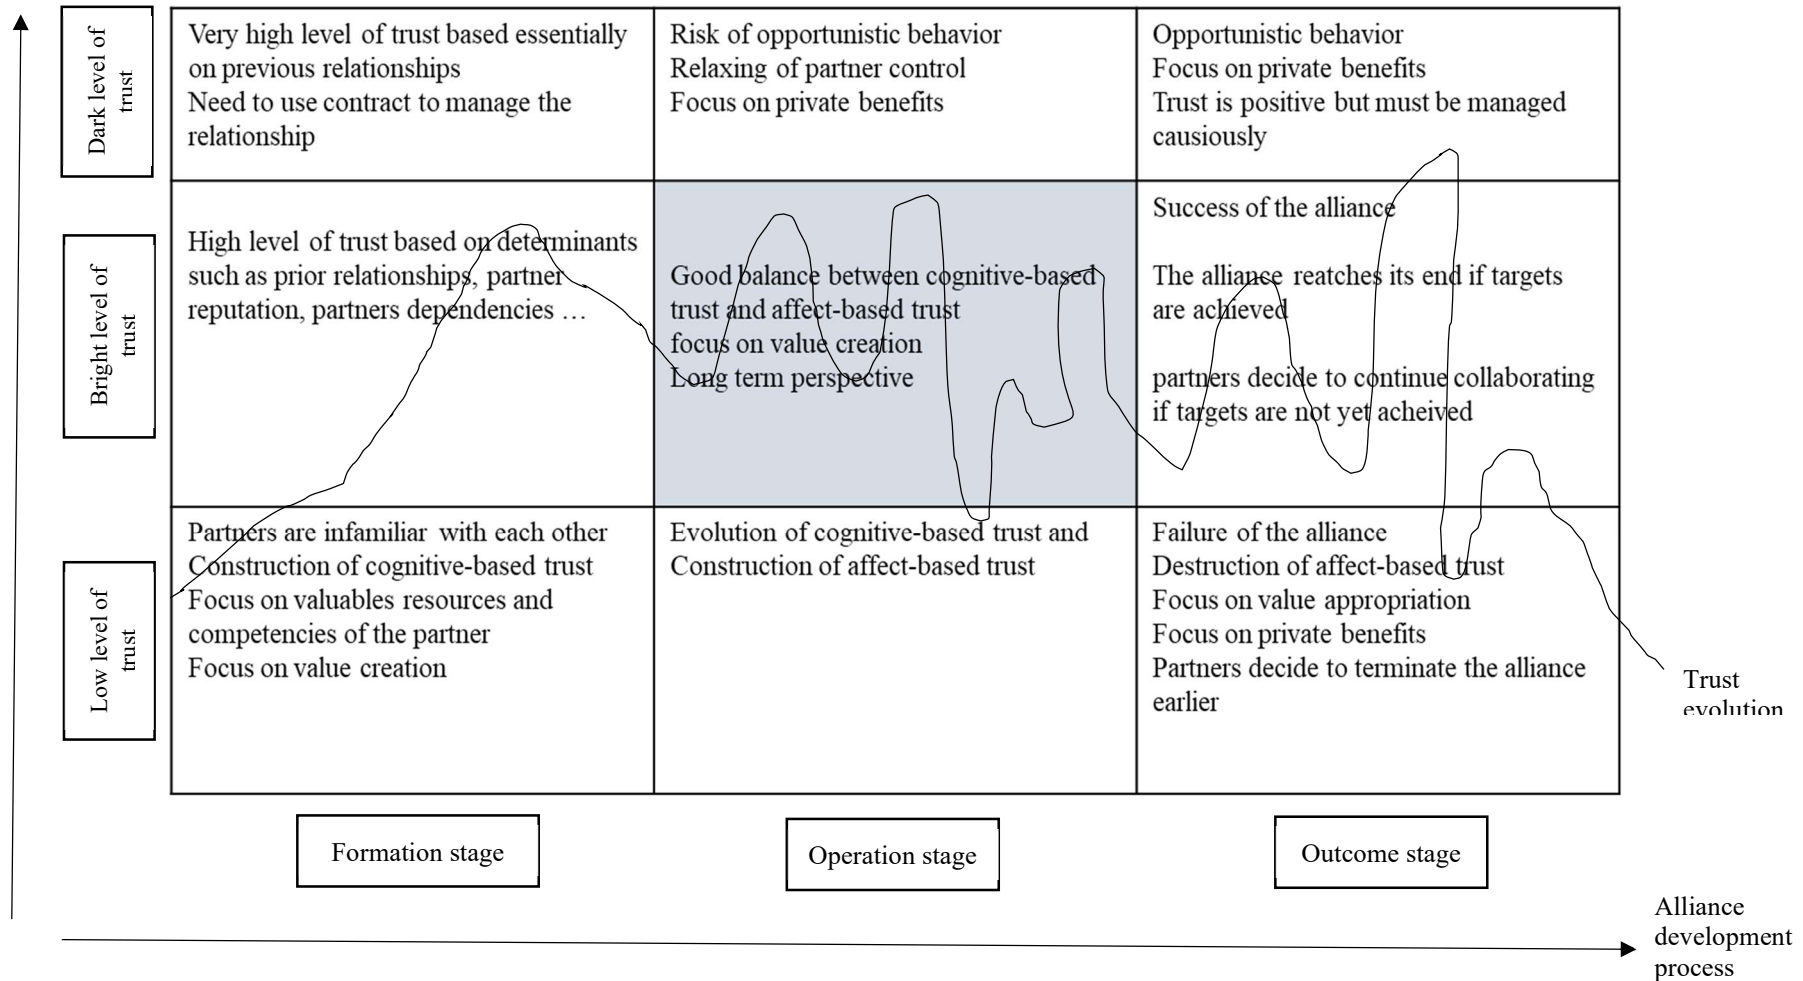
| | | | |
|---|---|---|---|
| Dark level of trust | Very high level of trust based essentially on previous relationships Need to use contract to manage the relationship | Risk of opportunistic behavior Relaxing of partner control Focus on private benefits | Opportunistic behavior Focus on private benefits Trust is positive but must be managed causiously |
| Bright level of trust | High level of trust based on determinants such as prior relationships, partner reputation, partners dependencies … | Good balance between cognitive-based trust and affect-based trust focus on value creation Long term perspective | Success of the alliance<br><br>The alliance reatches its end if targets are achieved<br><br>partners decide to continue collaborating if targets are not yet acheived |
| Low level of trust | Partners are infamiliar with each other Construction of cognitive-based trust Focus on valuables resources and competencies of the partner Focus on value creation | Evolution of cognitive-based trust and Construction of affect-based trust | Failure of the alliance Destruction of affect-based trust Focus on value appropriation Focus on private benefits Partners decide to terminate the alliance earlier |

Trust evolution

Formation stage

Operation stage

Outcome stage

Alliance development process